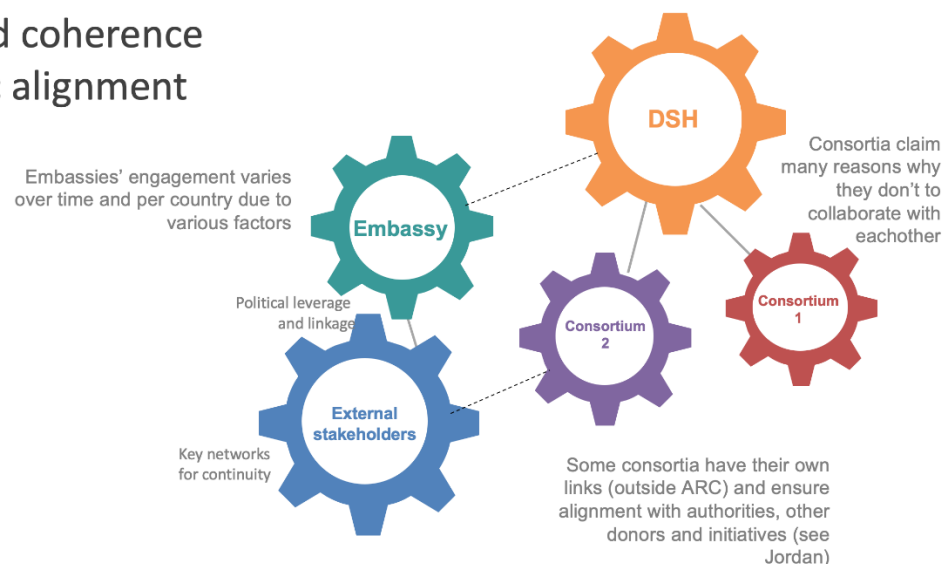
d coherence
alignment

DSH

Consortia claim many reasons why they don't to collaborate with eachother

Embassies' engagement varies over time and per country due to various factors

Embassy

Consortium 1

Consortium 2

Political leverage and linkage

External stakeholders

Key networks for continuity

Some consortia have their own links (outside ARC) and ensure alignment with authorities, other donors and initiatives (see Jordan)